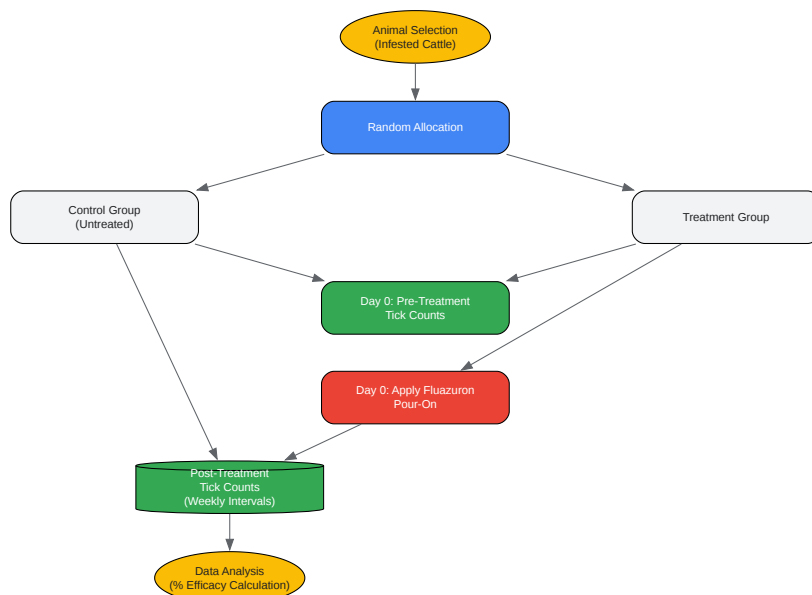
Animal Selection
(Infested Cattle)

Random Allocation

Control Group
(Untreated)

Treatment Group

Day 0: Pre-Treatment
Tick Counts

Day 0: Apply Fluazuron
Pour-On

Post-Treatment
Tick Counts
(Weekly Intervals)

Data Analysis
(% Efficacy Calculation)